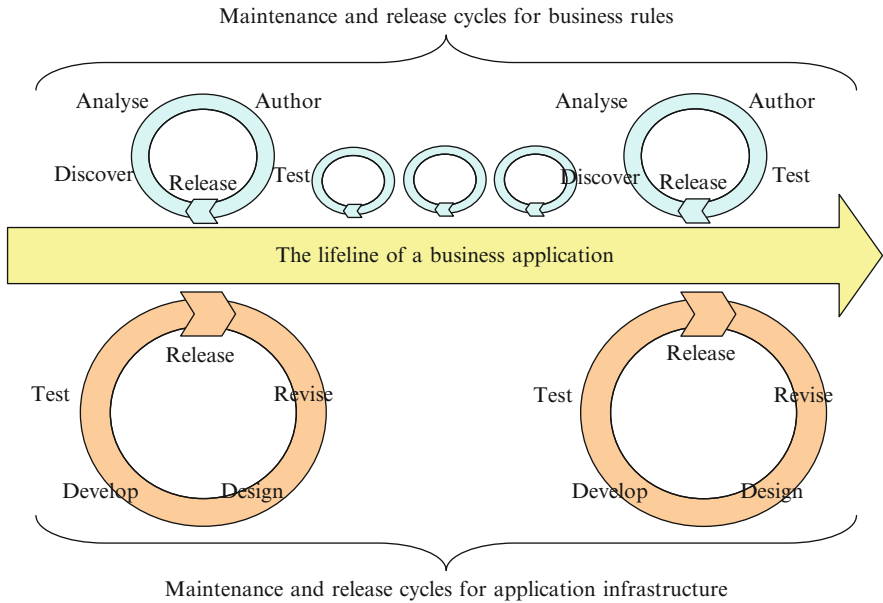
Maintenance and release cycles for business rules

Analyse
Author
Discover
Release
Test

Analyse
Author
Discover
Release
Test

The lifeline of a business application

Release
Test
Revise
Develop
Design

Release
Test
Revise
Develop
Design

Maintenance and release cycles for application infrastructure